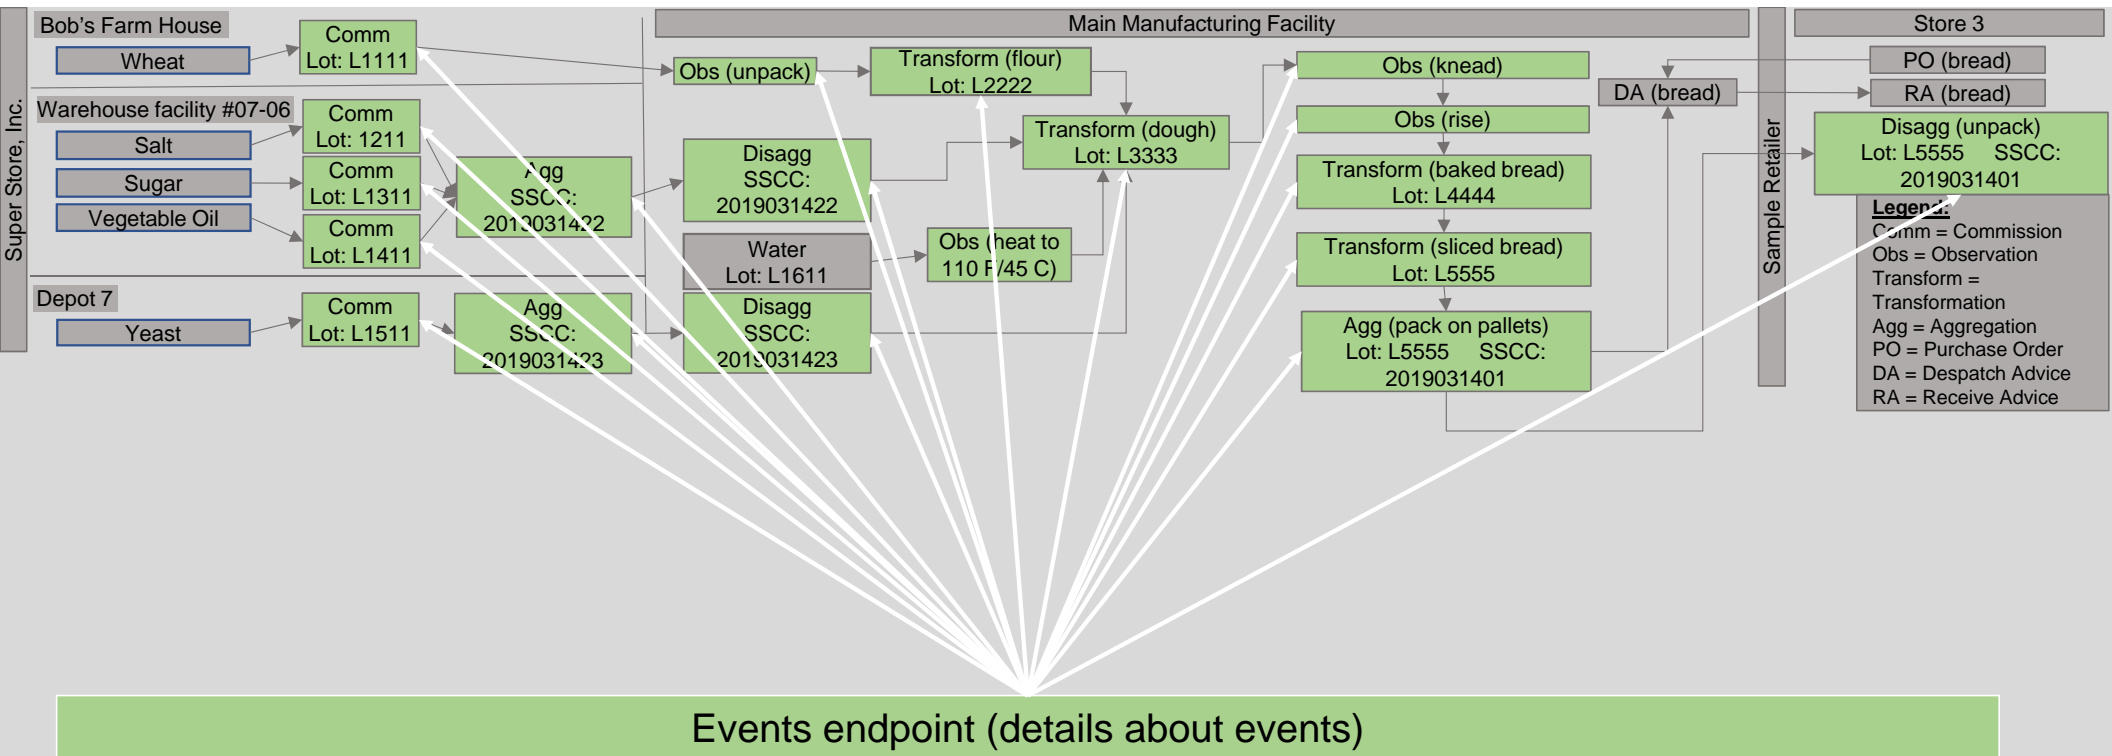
Super Store, Inc.

Bob's Farm House

Wheat

Comm
Lot: L1111

Warehouse facility #07-06

Salt

Sugar

Vegetable Oil

Comm
Lot: 1211

Comm
Lot: L1311

Comm
Lot: L1411

Agg
SSCC:
2019031422

Depot 7

Yeast

Comm
Lot: L1511

Agg
SSCC:
2019031423

Main Manufacturing Facility

Obs (unpack)

Transform (flour)
Lot: L2222

Disagg
SSCC:
2019031422

Water
Lot: L1611

Disagg
SSCC:
2019031423

Obs (heat to
110 F/45 C)

Transform (dough)
Lot: L3333

Obs (knead)

Obs (rise)

Transform (baked bread)
Lot: L4444

Transform (sliced bread)
Lot: L5555

Agg (pack on pallets)
Lot: L5555 SSCC:
2019031401

DA (bread)

Sample Retailer

Store 3

PO (bread)

RA (bread)

Disagg (unpack)
Lot: L5555 SSCC:
2019031401

Legend:
Comm = Commission
Obs = Observation
Transform =
Transformation
Agg = Aggregation
PO = Purchase Order
DA = Despatch Advice
RA = Receive Advice

Events endpoint (details about events)